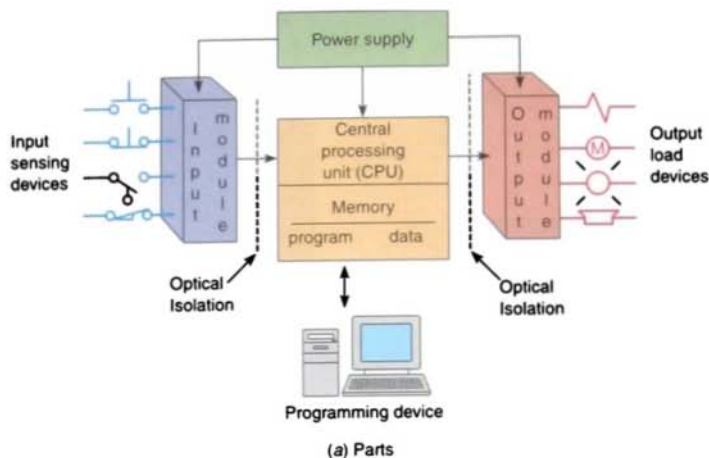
Power supply

Input sensing devices

Input module

Central processing unit (CPU)

Memory

program data

Output module

M

Output load devices

Optical Isolation

Optical Isolation

Programming device

(a) Parts